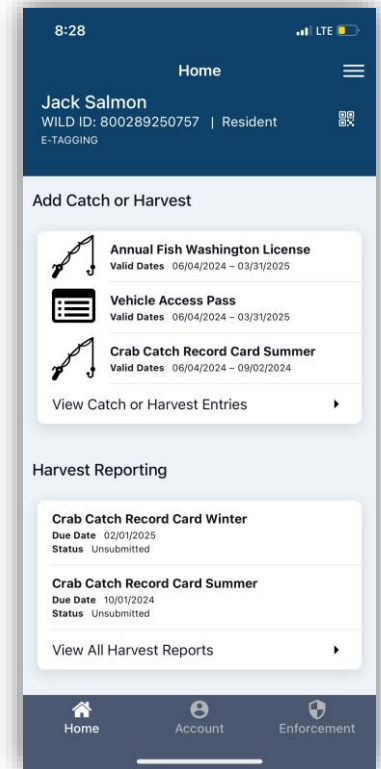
8:28

LTE

Home

Jack Salmon
WILD ID: 800289250757 | Resident
E-TAGGING

Add Catch or Harvest

Annual Fish Washington License
Valid Dates 06/04/2024 – 03/31/2025

Vehicle Access Pass
Valid Dates 06/04/2024 – 03/31/2025

Crab Catch Record Card Summer
Valid Dates 06/04/2024 – 09/02/2024

View Catch or Harvest Entries

Harvest Reporting

Crab Catch Record Card Winter
Due Date 02/01/2025
Status Unsubmitted

Crab Catch Record Card Summer
Due Date 10/01/2024
Status Unsubmitted

View All Harvest Reports

Home
Account
Enforcement